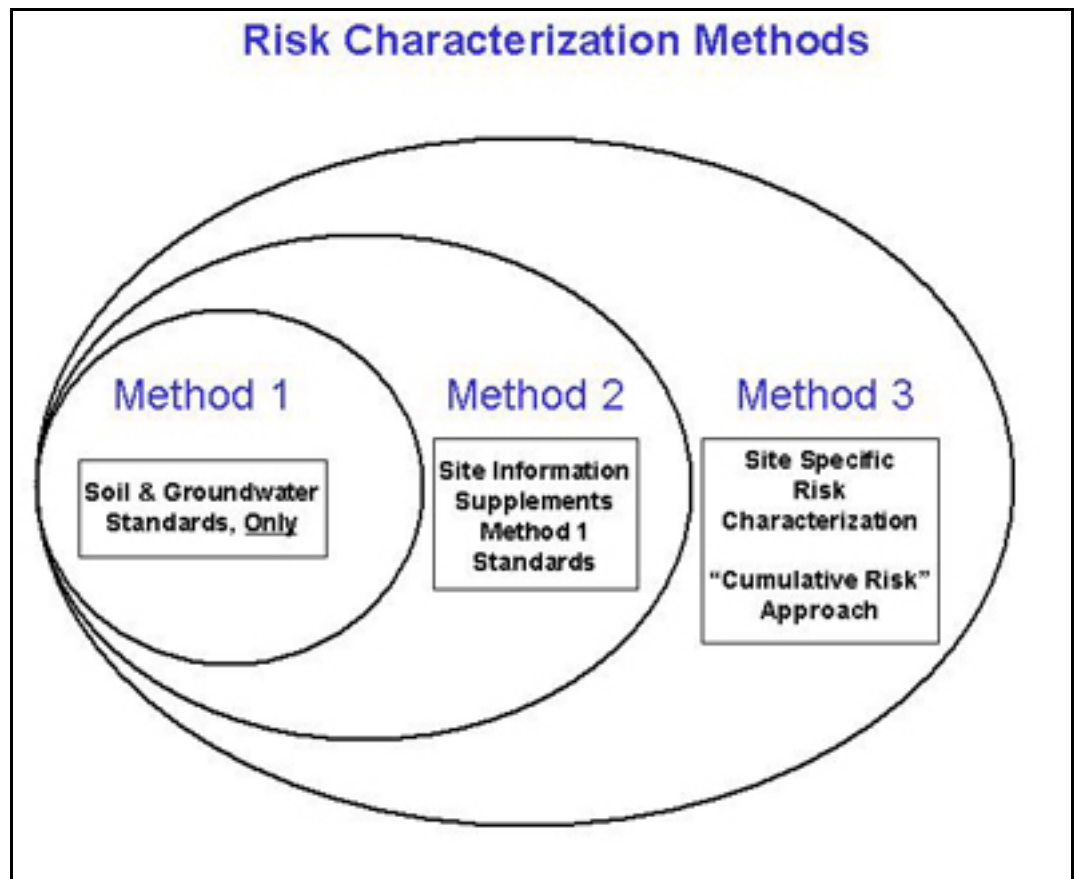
Risk Characterization Methods

Method 1

Soil & Groundwater Standards, Only

Method 2

Site Information Supplements Method 1 Standards

Method 3

Site Specific Risk Characterization

"Cumulative Risk" Approach